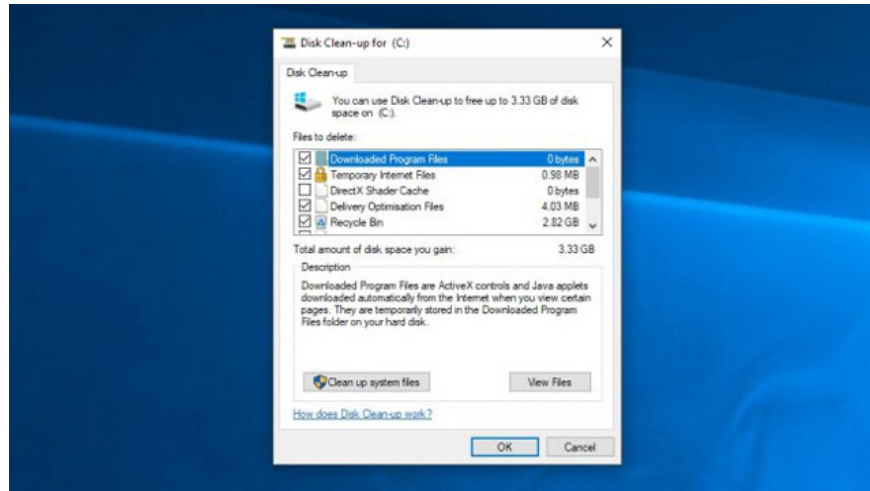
Disk Clean-up for (C:)

Disk Clean-up

You can use Disk Clean-up to free up to 3.33 GB of disk space on (C:).

Files to delete:

| | | |
|---|---|---|
| ☑ | Downloaded Program Files | 0 bytes |
| ☑ | Temporary Internet Files | 0.98 MB |
| ☐ | DirectX Shader Cache | 0 bytes |
| ☑ | Delivery Optimisation Files | 4.03 MB |
| ☑ | Recycle Bin | 2.82 GB |

Total amount of disk space you gain: 3.33 GB

Description

Downloaded Program Files are ActiveX controls and Java applets downloaded automatically from the Internet when you view certain pages. They are temporarily stored in the Downloaded Program Files folder on your hard disk.

Clean up system files

View Files

How does Disk Clean-up work?

OK

Cancel